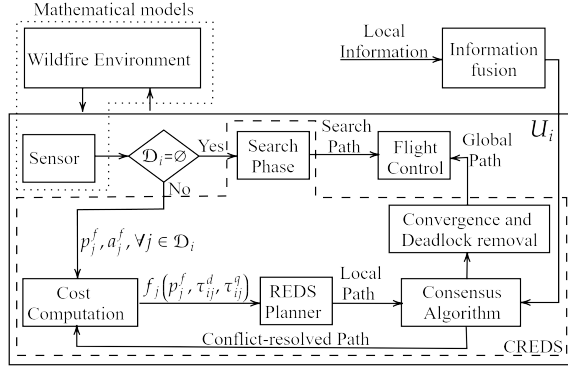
Mathematical models

Wildfire Environment

Local Information

Information fusion

$U_i$

Sensor

$\mathcal{D}_i = \varnothing$

Yes

No

Search Phase

Search Path

Flight Control

Global Path

Convergence and Deadlock removal

$p_j^f, a_j^f, \forall j \in \mathcal{D}_i$

Cost Computation

$f_i\left(p_j^f, \tau_{ij}^d, \tau_{ij}^q\right)$

REDS Planner

Local Path

Consensus Algorithm

Conflict-resolved Path

CREDS